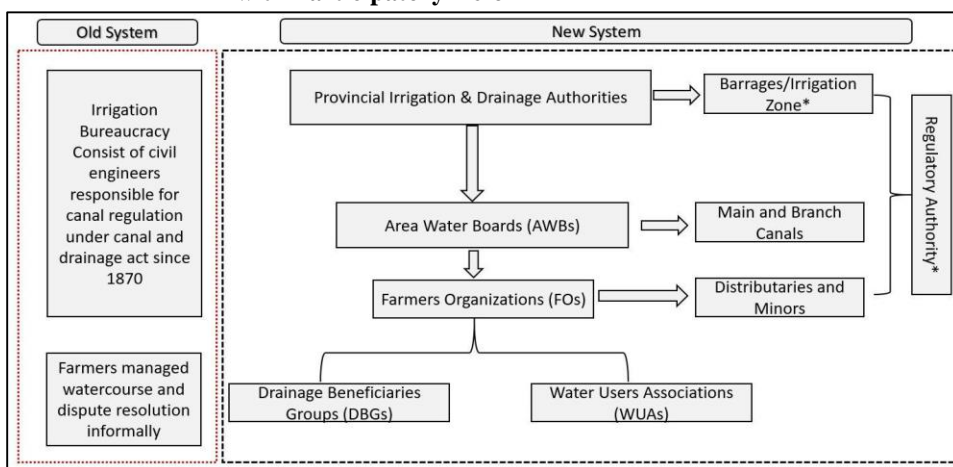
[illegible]

Old System

New System

Irrigation Bureaucracy Consist of civil engineers responsible for canal regulation under canal and drainage act since 1870

Farmers managed watercourse and dispute resolution informally

Provincial Irrigation & Drainage Authorities

Barrages/Irrigation Zone*

Area Water Boards (AWBs)

Main and Branch Canals

Farmers Organizations (FOs)

Distributaries and Minors

Regulatory Authority*

Drainage Beneficiaries Groups (DBGs)

Water Users Associations (WUAs)